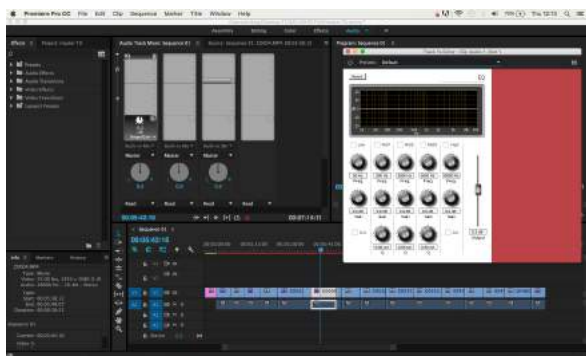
Premiere Pro CC File Edit Clip Sequence Marker Title Window Help

Assembly Editing Color Effects Audio

Effects Project: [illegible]

Presets
Audio Effects
Audio Transitions
Video Effects
Video Transitions
Lumetri Presets

Audio Track Mixer: Sequence 01

Master

Read

Program: Sequence 01

Presets: Default

Reset

EQ

Freq
Gain
Q

Output

Sequence 01
00:00:43:10

Info Markers History

Sequence 01